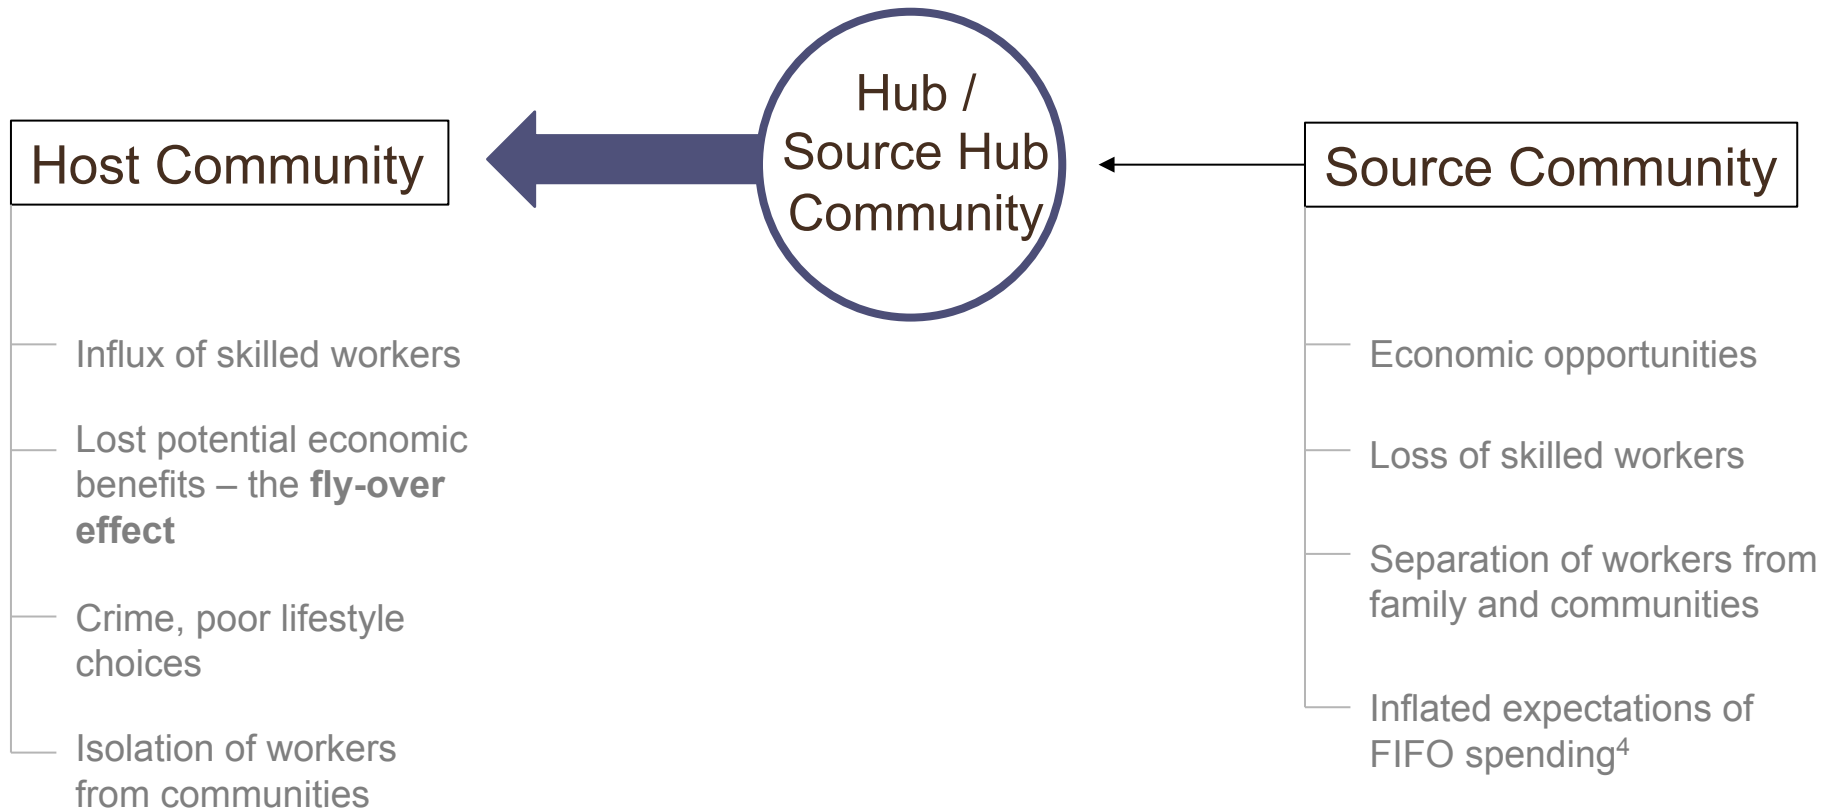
Hub / Source Hub Community

Host Community

Influx of skilled workers

Lost potential economic benefits – the **fly-over effect**

Crime, poor lifestyle choices

Isolation of workers from communities

Source Community

Economic opportunities

Loss of skilled workers

Separation of workers from family and communities

Inflated expectations of FIFO spending$^4$